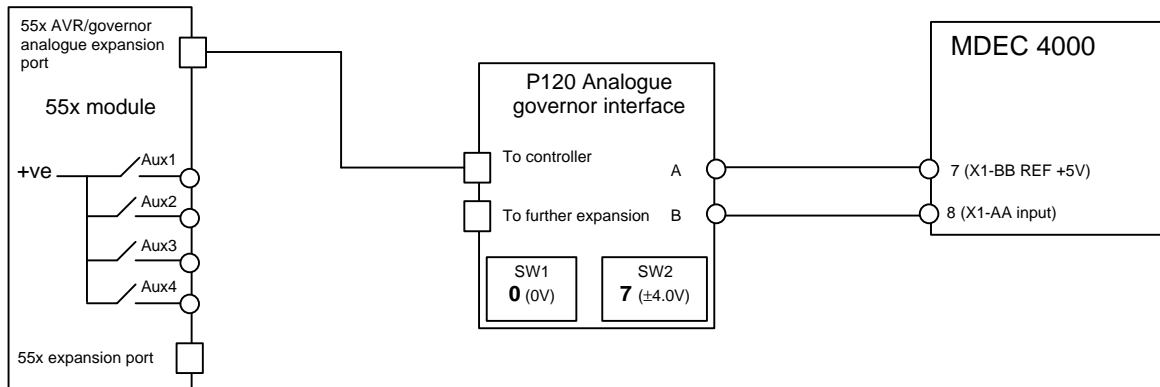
55x AVR/governor analogue expansion port

55x module

+ve

Aux1

Aux2

Aux3

Aux4

55x expansion port

P120 Analogue governor interface

To controller

A

To further expansion

B

SW1
**0** (0V)

SW2
**7** (±4.0V)

MDEC 4000

7 (X1-BB REF +5V)

8 (X1-AA input)